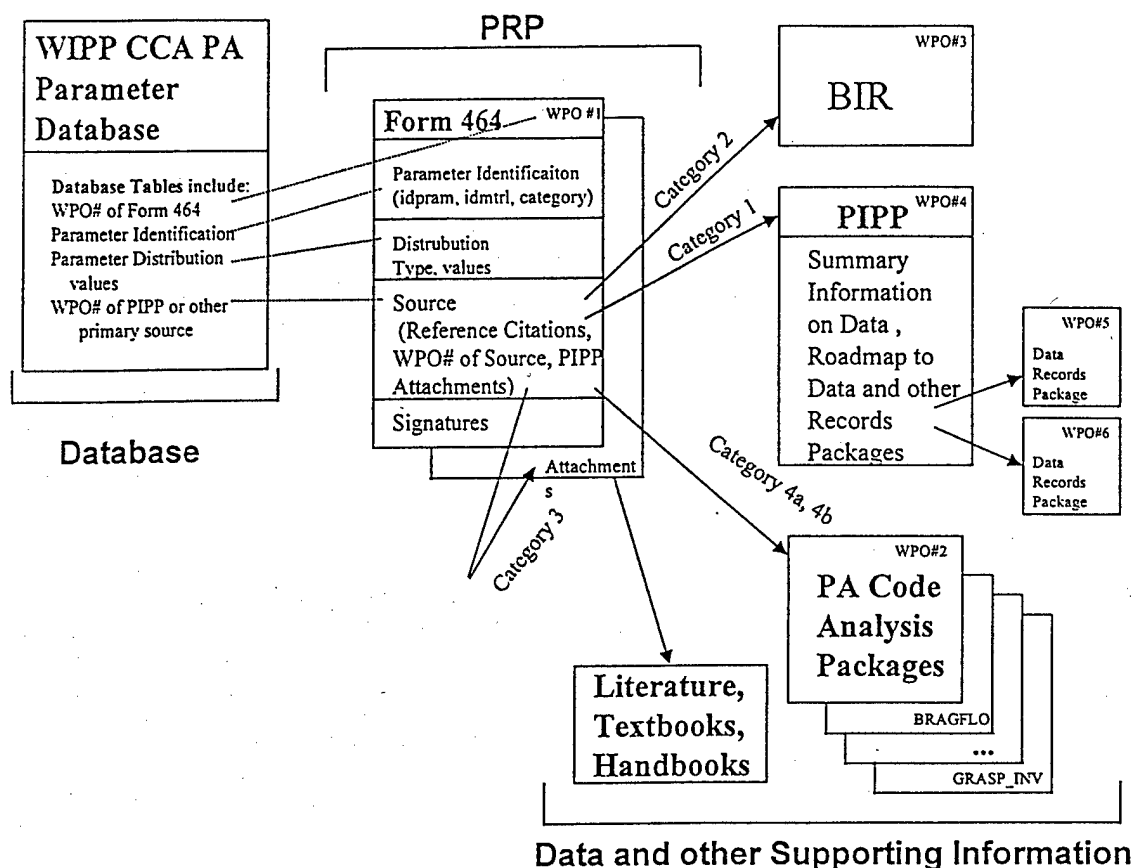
WIPP CCA PA Parameter Database

Database Tables include:
WPO# of Form 464
Parameter Identification
Parameter Distribution values
WPO# of PIPP or other primary source

Database

PRP

Form 464 WPO #1

Parameter Identificaiton (idpram, idmtrl, category)

Distrubution Type, values

Source (Reference Citations, WPO# of Source, PIPP Attachments)

Signatures

Attachment s

Category 2

Category 1

Category 3

Category 4a, 4b

WPO#3

BIR

PIPP WPO#4

Summary Information on Data , Roadmap to Data and other Records Packages

WPO#5
Data Records Package

WPO#6
Data Records Package

WPO#2
PA Code Analysis Packages

BRAGFLO

...

GRASP_INV

Literature, Textbooks, Handbooks

Data and other Supporting Information